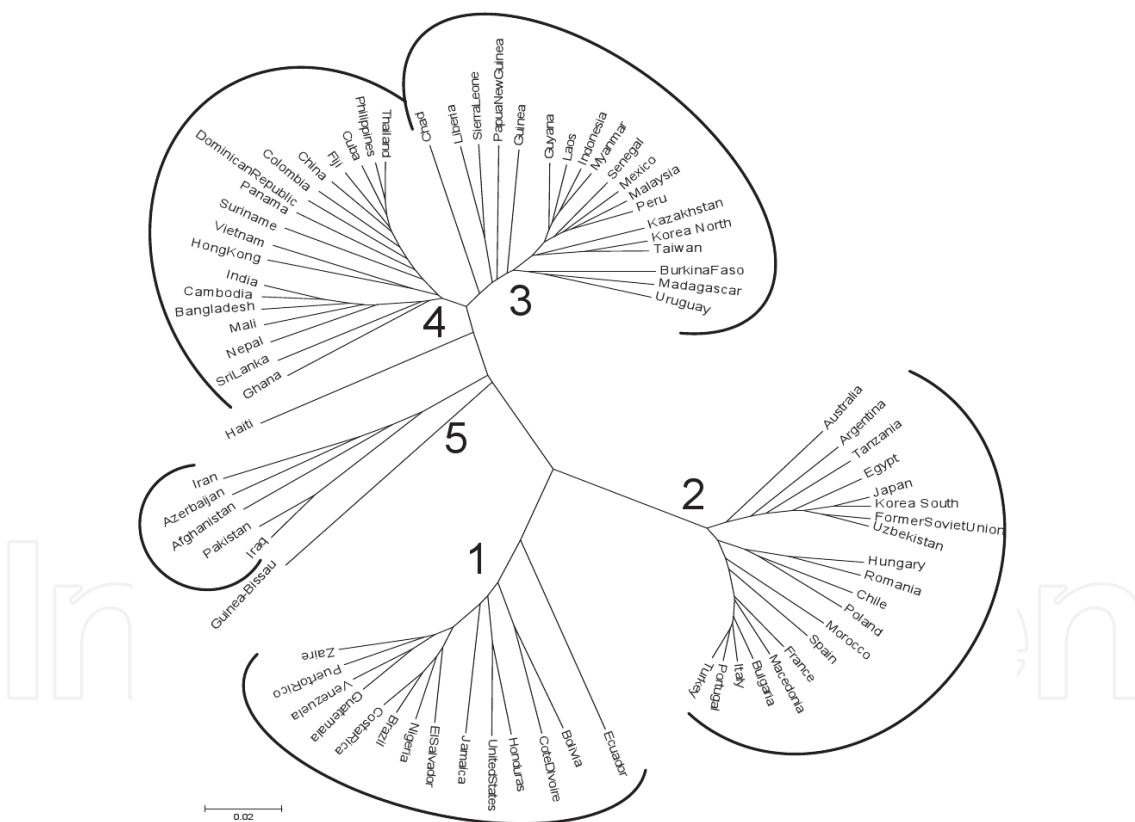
Chad
Liberia
SierraLeone
PapuaNewGuinea
Guinea
Guyana
Laos
Indonesia
Myanmar
Senegal
Mexico
Malaysia
Peru
Kazakhstan
Korea North
Taiwan
BurkinaFaso
Madagascar
Uruguay
3

Thailand
Philippines
Cuba
Fiji
China
Colombia
DominicanRepublic
Panama
Suriname
Vietnam
HongKong
India
Cambodia
Bangladesh
Mali
Nepal
SriLanka
Ghana
4

Haiti
5

Iran
Azerbaijan
Afghanistan
Pakistan
Iraq
Guinea-Bissau

Australia
Argentina
Tanzania
Egypt
Japan
Korea South
FormerSovietUnion
Uzbekistan
Hungary
Romania
Chile
Poland
Morocco
Spain
France
Macedonia
Bulgaria
Italy
Portugal
Turkey
2

1
Zaire
PuertoRico
Venezuela
Guatemala
CostaRica
Brazil
Nigeria
ElSalvador
Jamaica
UnitedStates
Honduras
CoteDIvoire
Bolivia
Ecuador

0.02